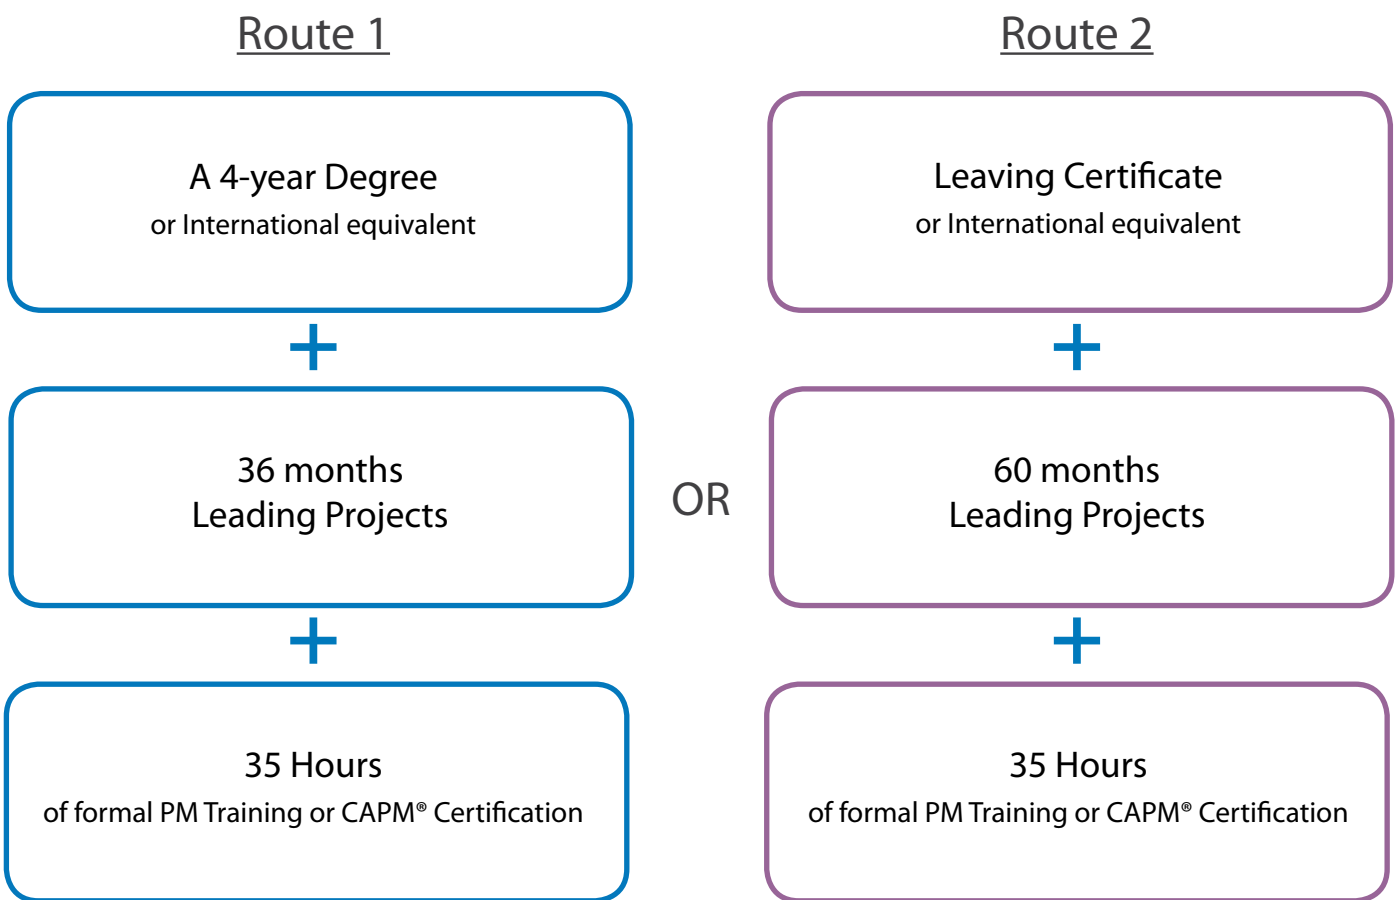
Route 1

A 4-year Degree
or International equivalent

+

36 months
Leading Projects

+

35 Hours
of formal PM Training or CAPM® Certification

OR

Route 2

Leaving Certificate
or International equivalent

+

60 months
Leading Projects

+

35 Hours
of formal PM Training or CAPM® Certification